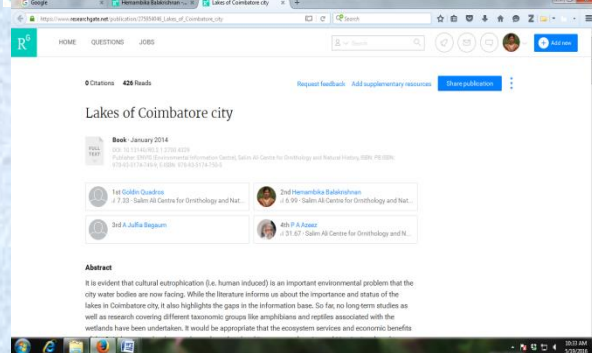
Google | Hemambika Balakrishnan | Lakes of Coimbatore city

https://www.researchgate.net/publication/275659696_Lakes_of_Coimbatore_city

Search

R^G HOME QUESTIONS JOBS

Search

Add new

0 Citations 426 Reads

Request feedback Add supplementary resources Share publication

Lakes of Coimbatore city

FULL TEXT

Book · January 2014

DOI: 10.13140/RG.2.1.2750.4009

Publisher: ENVIS (Environmental Information Center), Salim Ali Centre for Ornithology and Natural History, ISBN: 978-93-8174-744-9, E-ISBN: 978-93-8174-750-0

1st Goldin Quadros
7.33 · Salim Ali Centre for Ornithology and Nat...

2nd Hemambika Balakrishnan
6.99 · Salim Ali Centre for Ornithology and Nat...

3rd A Juffia Begaum

4th P A Azeez
31.67 · Salim Ali Centre for Ornithology and N...

Abstract

It is evident that cultural eutrophication (i.e. human induced) is an important environmental problem that the city water bodies are now facing. While the literature informs us about the importance and status of the lakes in Coimbatore city, it also highlights the gaps in the information base. So far, no long-term studies as well as research covering different taxonomic groups like amphibians and reptiles associated with the wetlands have been undertaken. It would be appropriate that the ecosystem services and economic benefits

10:33 AM
5/19/2016